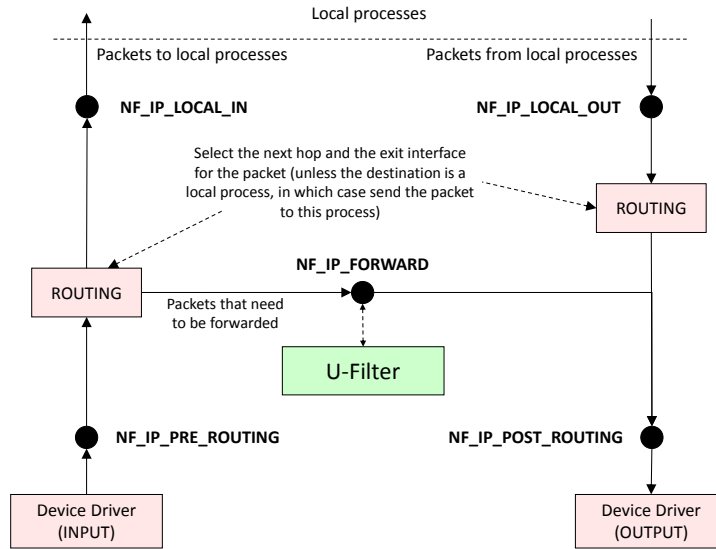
Local processes

Packets to local processes

Packets from local processes

NF_IP_LOCAL_IN

NF_IP_LOCAL_OUT

Select the next hop and the exit interface for the packet (unless the destination is a local process, in which case send the packet to this process)

ROUTING

ROUTING

NF_IP_FORWARD

Packets that need to be forwarded

U-Filter

NF_IP_PRE_ROUTING

NF_IP_POST_ROUTING

Device Driver (INPUT)

Device Driver (OUTPUT)